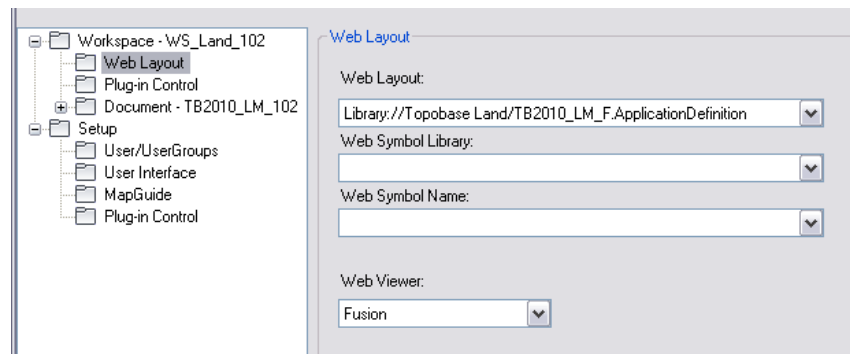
Workspace - WS_Land_102
Web Layout
Plug-in Control
Document - TB2010_LM_102
Setup
User/UserGroups
User Interface
MapGuide
Plug-in Control

Web Layout

Web Layout:
Library://Topobase Land/TB2010_LM_F.ApplicationDefinition

Web Symbol Library:

Web Symbol Name:

Web Viewer:
Fusion